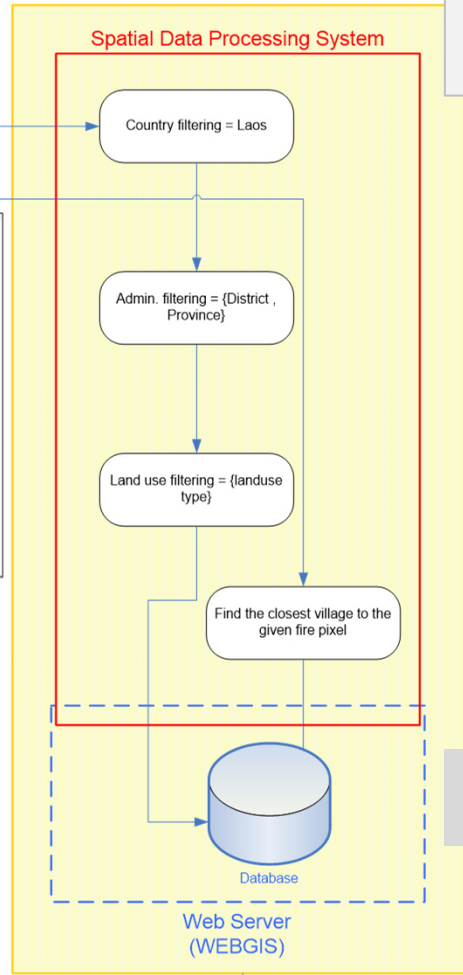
Spatial Data Processing System

Country filtering = Laos

Admin. filtering = {District , Province}

Land use filtering = {landuse type}

Find the closest village to the given fire pixel

Database

Web Server (WEBGIS)